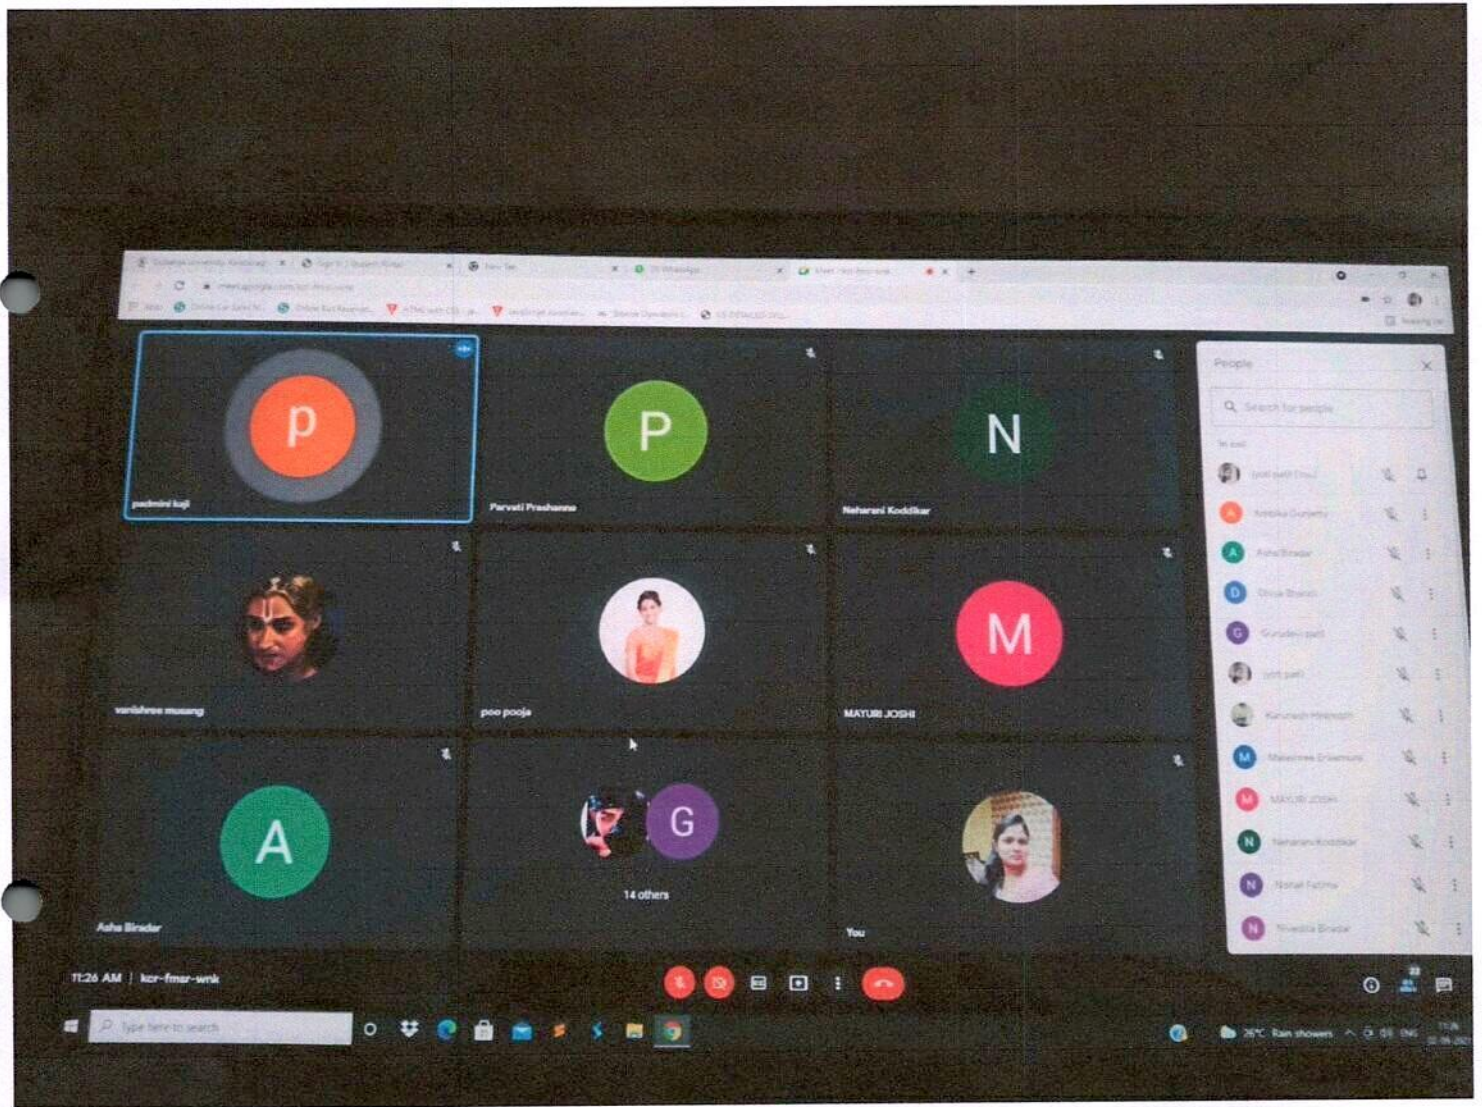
p
padmini kaji

P
Parvati Prashanna

N
Neharani Koddikar

vanishree musang

poo pooja

M
MAYURI JOSHI

A
Asha Biradar

G
14 others

You

People

Search for people

In call

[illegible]

11:26 AM | kcr-fmsr-wnk

Type here to search

26°C Rain showers